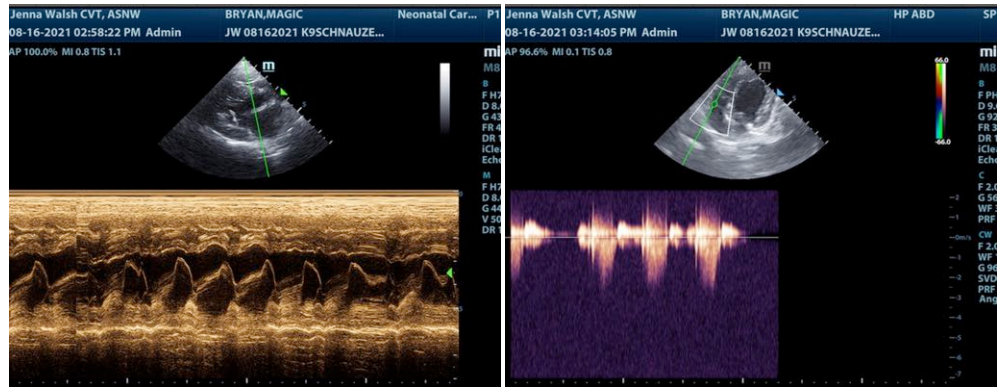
Jenna Walsh CVT, ASNW	BRYAN,MAGIC	Neonatal Car	P1
08-16-2021 02:58:22 PM Admin	JW 08162021 K9SCHNAUZE...
AP 100.0% MI 0.8 TIS 1.1
mi
M8
B
F H7
D 8.
G 43
FR 4
DR 1
iClea
Echo
M
F H7
D 8.
G 44
V 50
DR 1

Jenna Walsh CVT, ASNW	BRYAN,MAGIC	HP ABD	SP
08-16-2021 03:14:05 PM Admin	JW 08162021 K9SCHNAUZE...
AP 96.6% MI 0.1 TIS 0.8
66.0
-66.0
mi
M8
B
F PH
D 9.
G 92
FR 3
DR 1
iClea
Echo
C
F 2.0
G 56
WF 3
PRF
CW
F 2.0
WF 1
G 96
SVD
PRF
Ang
-2
-1
-0m/s
-1
-2
-3
-4
-5
-6